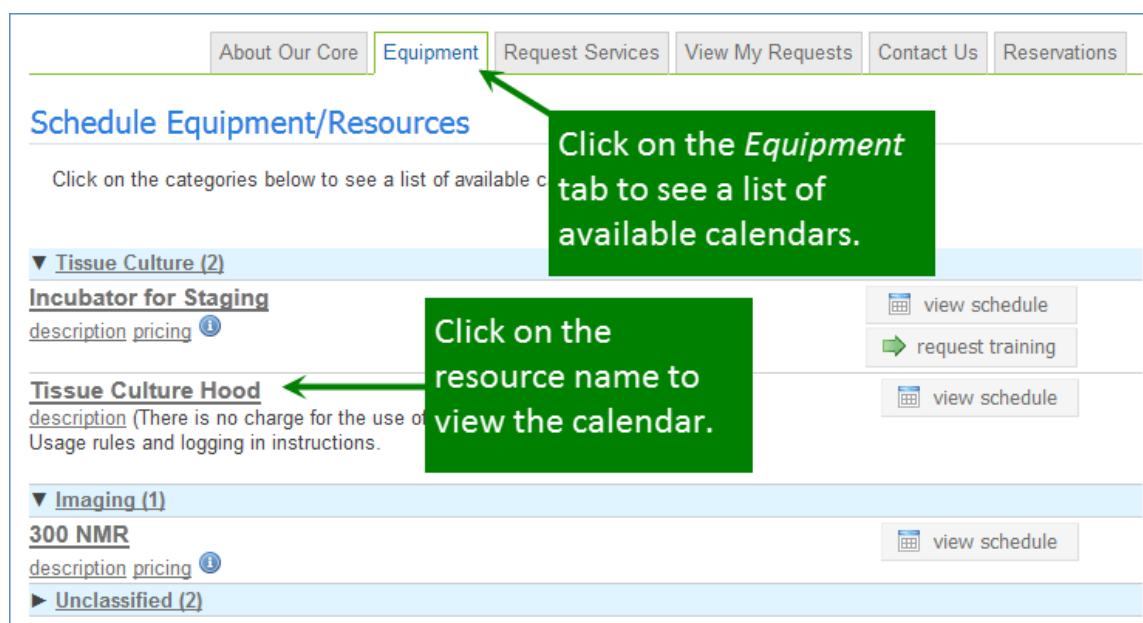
About Our Core | Equipment | Request Services | View My Requests | Contact Us | Reservations

Schedule Equipment/Resources

Click on the *Equipment* tab to see a list of available calendars.

Click on the categories below to see a list of available c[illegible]

▼ Tissue Culture (2)

Incubator for Staging

description pricing

view schedule

request training

Click on the resource name to view the calendar.

Tissue Culture Hood

description (There is no charge for the use of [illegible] Usage rules and logging in instructions.

view schedule

▼ Imaging (1)

300 NMR

description pricing

view schedule

► Unclassified (2)